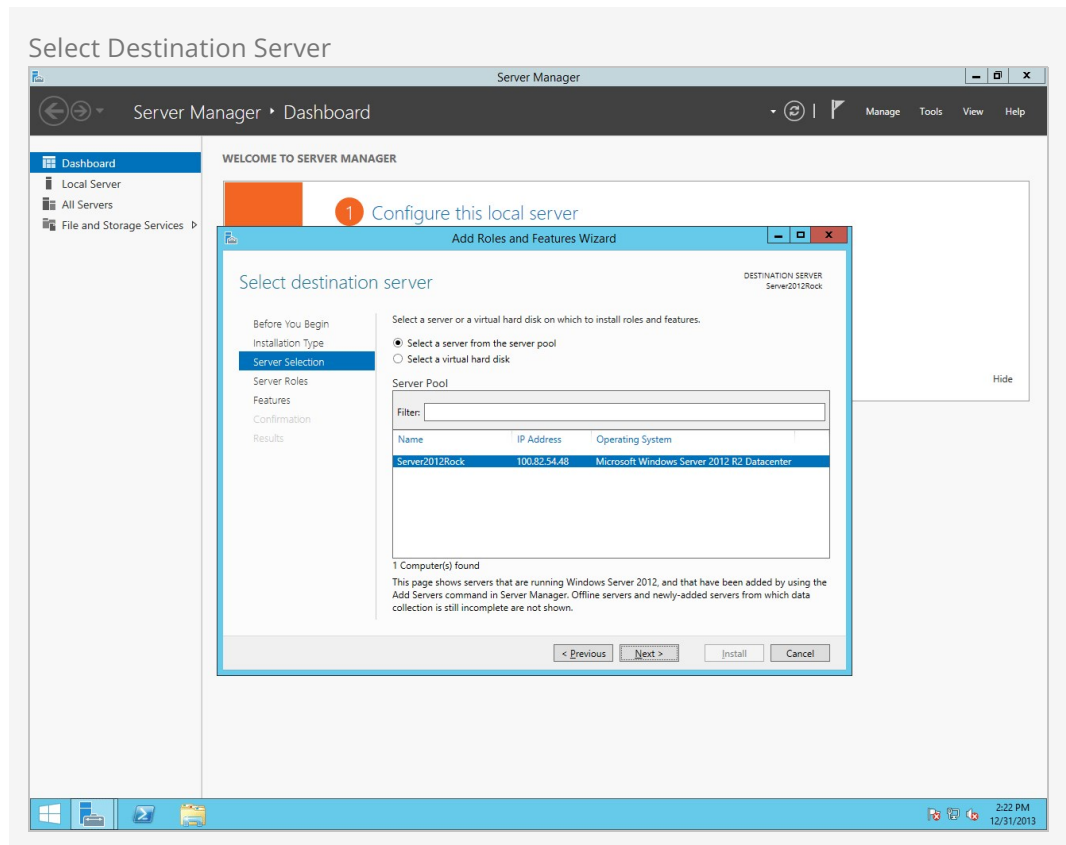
Select Destination Server

Server Manager

Server Manager ‣ Dashboard

Manage Tools View Help

Dashboard
Local Server
All Servers
File and Storage Services

WELCOME TO SERVER MANAGER

1 Configure this local server

Hide

Add Roles and Features Wizard

Select destination server

DESTINATION SERVER
Server2012Rock

Before You Begin
Installation Type
Server Selection
Server Roles
Features
Confirmation
Results

Select a server or a virtual hard disk on which to install roles and features.

Select a server from the server pool
Select a virtual hard disk

Server Pool

Filter:

| Name | IP Address | Operating System |
|---|---|---|
| Server2012Rock | 100.82.54.48 | Microsoft Windows Server 2012 R2 Datacenter |

1 Computer(s) found

This page shows servers that are running Windows Server 2012, and that have been added by using the Add Servers command in Server Manager. Offline servers and newly-added servers from which data collection is still incomplete are not shown.

< Previous Next > Install Cancel

2:22 PM
12/31/2013